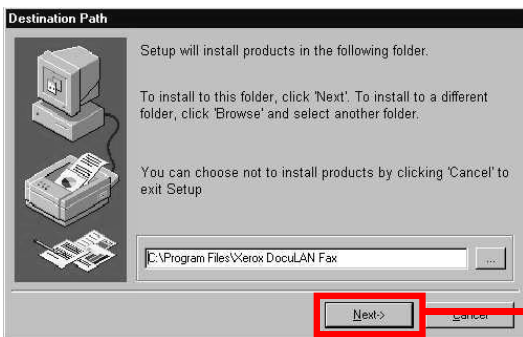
Destination Path

Setup will install products in the following folder.

To install to this folder, click 'Next'. To install to a different folder, click 'Browse' and select another folder.

You can choose not to install products by clicking 'Cancel' to exit Setup

C:\Program Files\Xerox DocuLAN Fax

...

Next->

Cancel